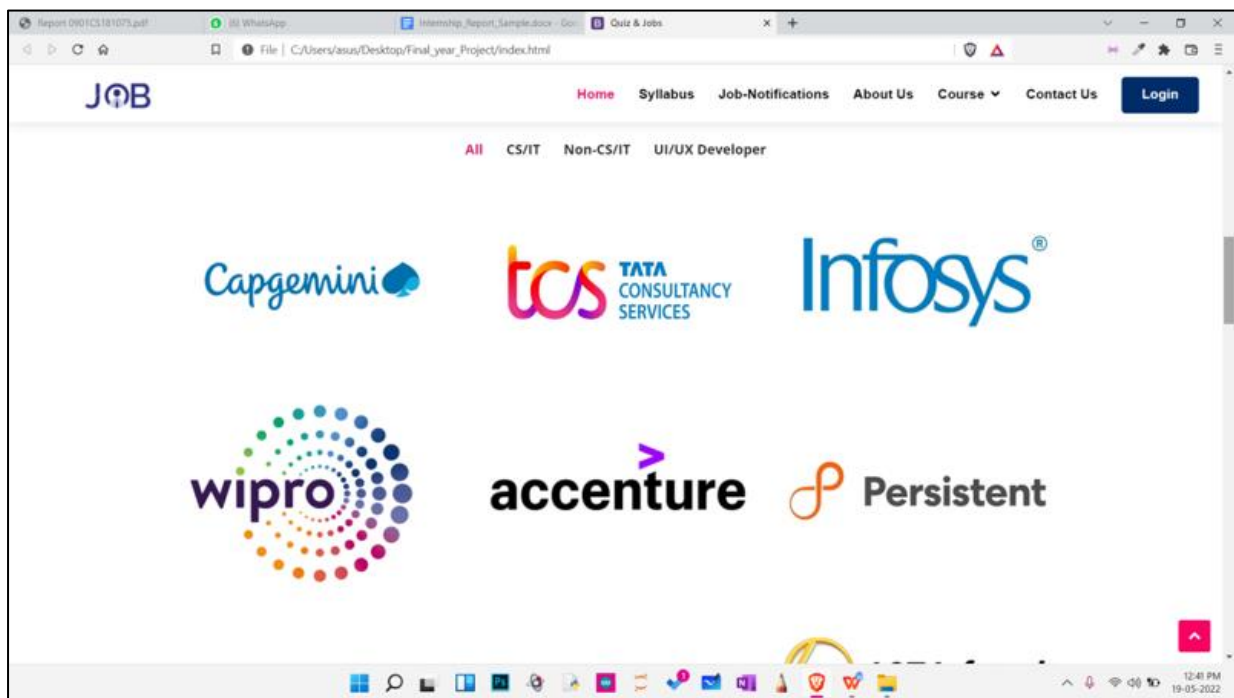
Report 0901CS181075.pdf | (8) WhatsApp | Internship_Report_Sample.docx - Goo | Quiz & Jobs

File | C:/Users/asus/Desktop/Final_year_Project/index.html

JOB

Home Syllabus Job-Notifications About Us Course Contact Us Login

All CS/IT Non-CS/IT UI/UX Developer

Capgemini

tcs TATA CONSULTANCY SERVICES

Infosys®

wipro

accenture

Persistent

12:41 PM
19-05-2022